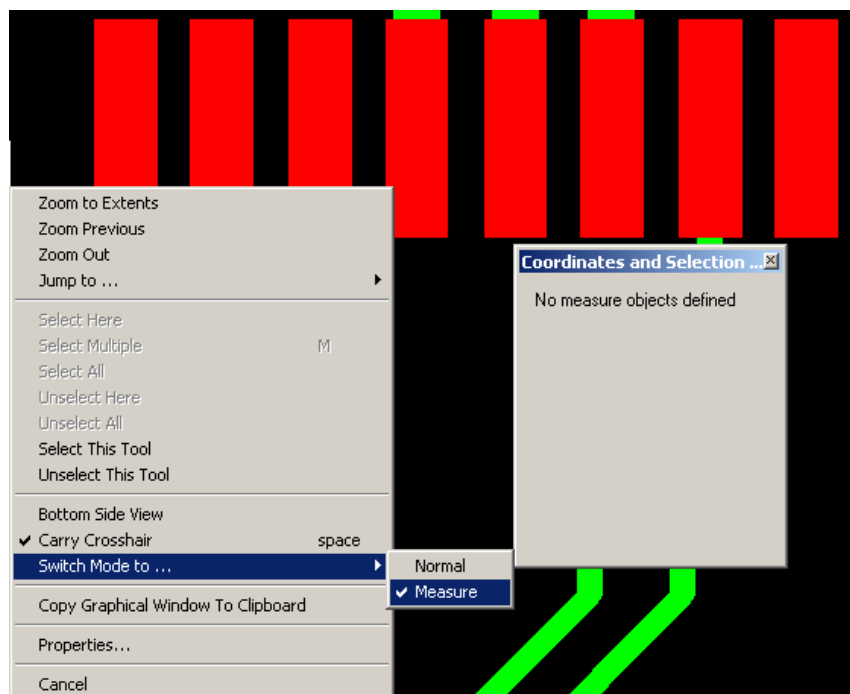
Zoom to Extents
Zoom Previous
Zoom Out
Jump to ...

Select Here
Select Multiple M
Select All
Unselect Here
Unselect All
Select This Tool
Unselect This Tool

Bottom Side View
✔ Carry Crosshair space
Switch Mode to ...

Copy Graphical Window To Clipboard

Properties...

Cancel

Normal
✔ Measure

Coordinates and Selection ...
No measure objects defined